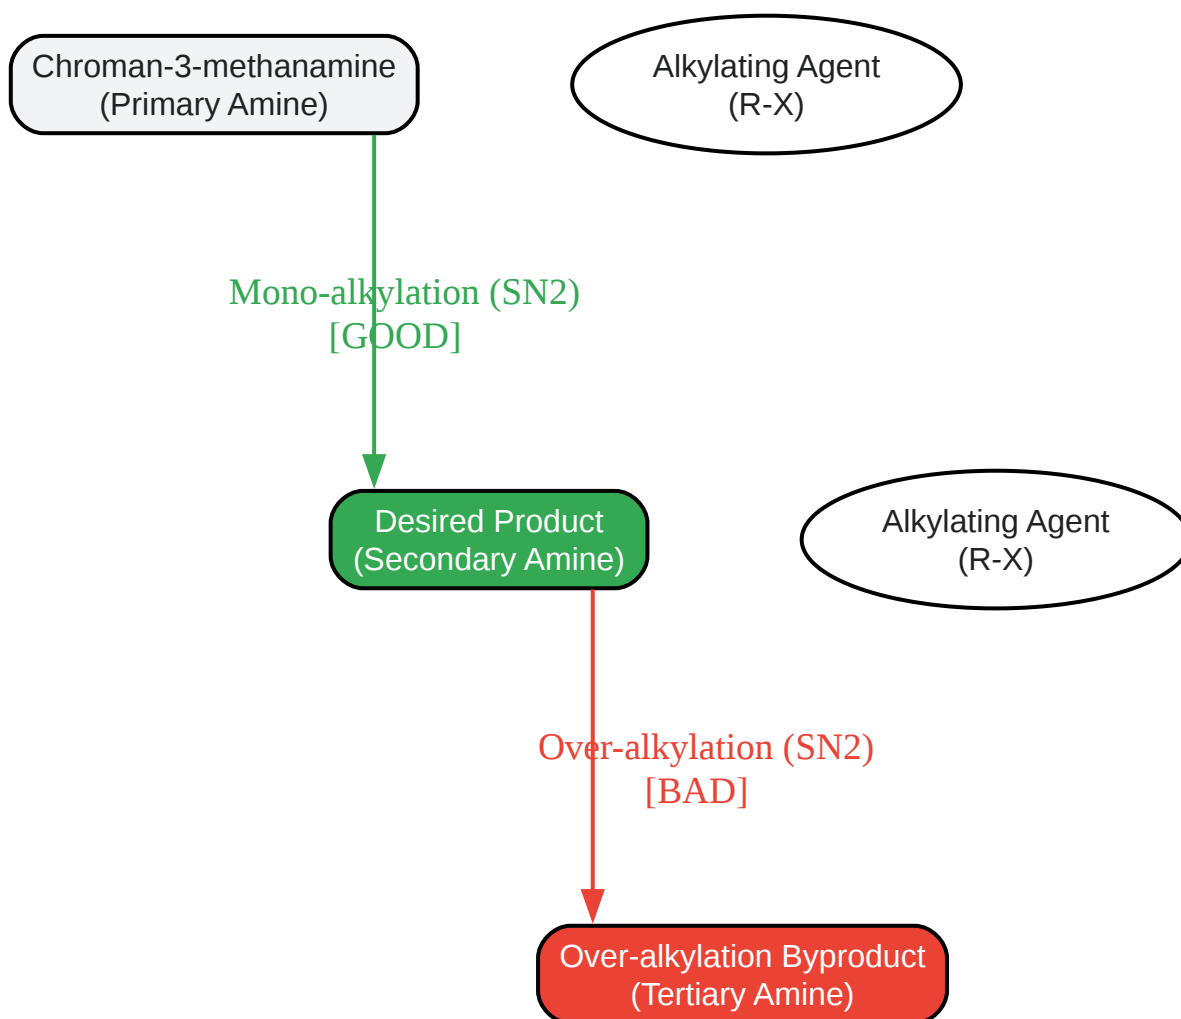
Chroman-3-methanamine
(Primary Amine)

Alkylating Agent
(R-X)

Mono-alkylation (SN2)
[GOOD]

Desired Product
(Secondary Amine)

Alkylating Agent
(R-X)

Over-alkylation (SN2)
[BAD]

Over-alkylation Byproduct
(Tertiary Amine)